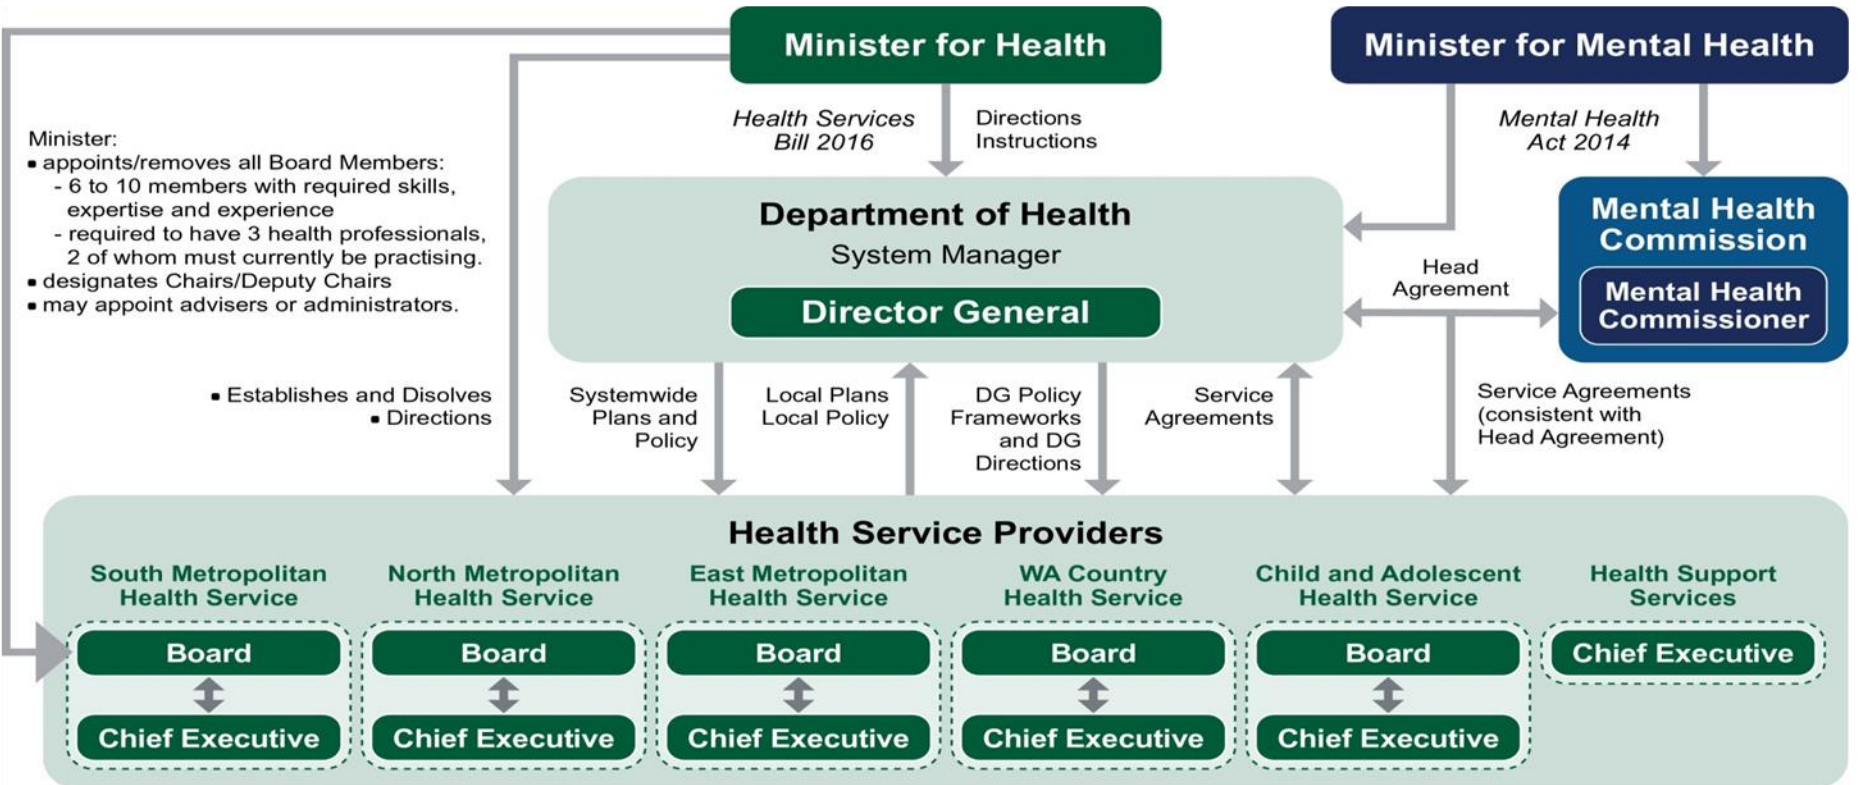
Minister for Health

Minister for Mental Health

Minister:
• appoints/removes all Board Members:
- 6 to 10 members with required skills, expertise and experience
- required to have 3 health professionals, 2 of whom must currently be practising.
• designates Chairs/Deputy Chairs
• may appoint advisers or administrators.

Health Services Bill 2016

Directions Instructions

Mental Health Act 2014

Department of Health
System Manager

Director General

Mental Health Commission

Mental Health Commissioner

Head Agreement

• Establishes and Disolves
• Directions

Systemwide Plans and Policy

Local Plans Local Policy

DG Policy Frameworks and DG Directions

Service Agreements

Service Agreements (consistent with Head Agreement)

Health Service Providers

South Metropolitan Health Service

Board

Chief Executive

North Metropolitan Health Service

Board

Chief Executive

East Metropolitan Health Service

Board

Chief Executive

WA Country Health Service

Board

Chief Executive

Child and Adolescent Health Service

Board

Chief Executive

Health Support Services

Chief Executive